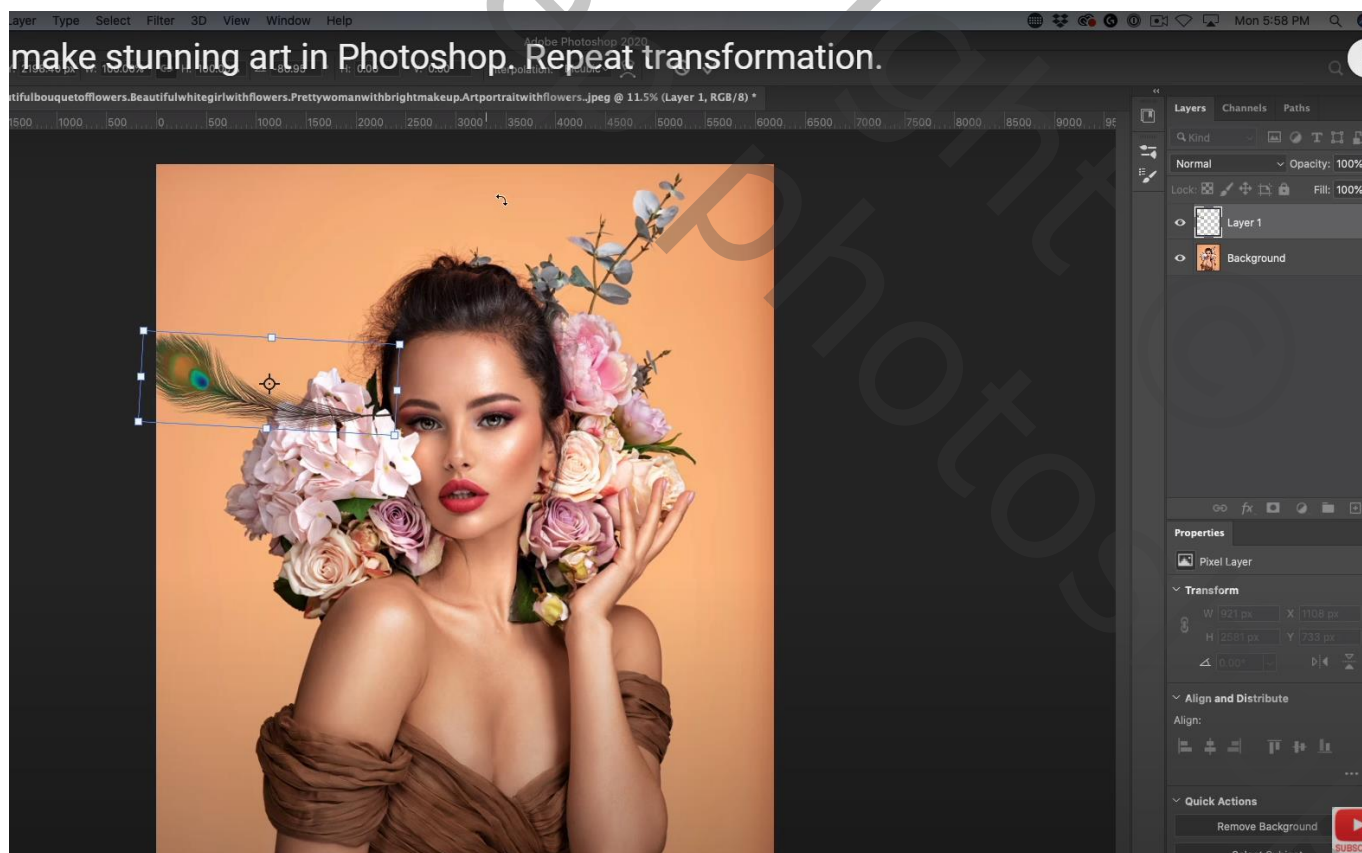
Layer Type Select Filter 3D View Window Help

Mon 5:58 PM

make stunning art in Photoshop. Repeat transformation.

Adobe Photoshop 2020

tifulbouquetofflowers.Beautifulwhitegirlwithflowers.Prettywomanwithbrightmakeup.Artportraitwithflowers..jpeg @ 11.5% (Layer 1, RGB/8) *

1500 1000 500 0 500 1000 1500 2000 2500 3000 3500 4000 4500 5000 5500 6000 6500 7000 7500 8000 8500 9000

Layers Channels Paths

Kind

Normal

Opacity: 100%

Lock:

Fill: 100%

Layer 1

Background

Properties

Pixel Layer

Transform

W 921 px X 1108 px

H 2581 px Y 733 px

0.00°

Align and Distribute

Align:

Quick Actions

Remove Background

SUBSC